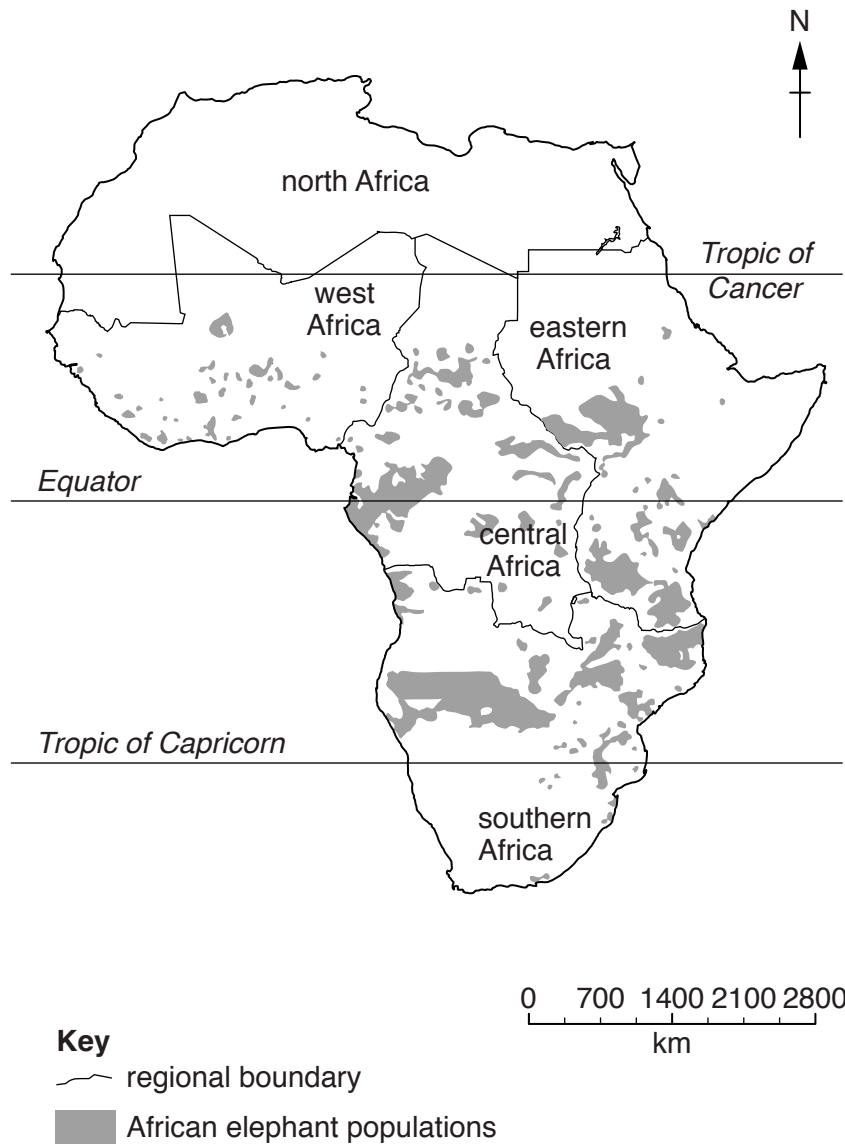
N

north Africa

Tropic of Cancer

west Africa

eastern Africa

Equator

central Africa

Tropic of Capricorn

southern Africa

0 700 1400 2100 2800
km

Key
regional boundary
African elephant populations